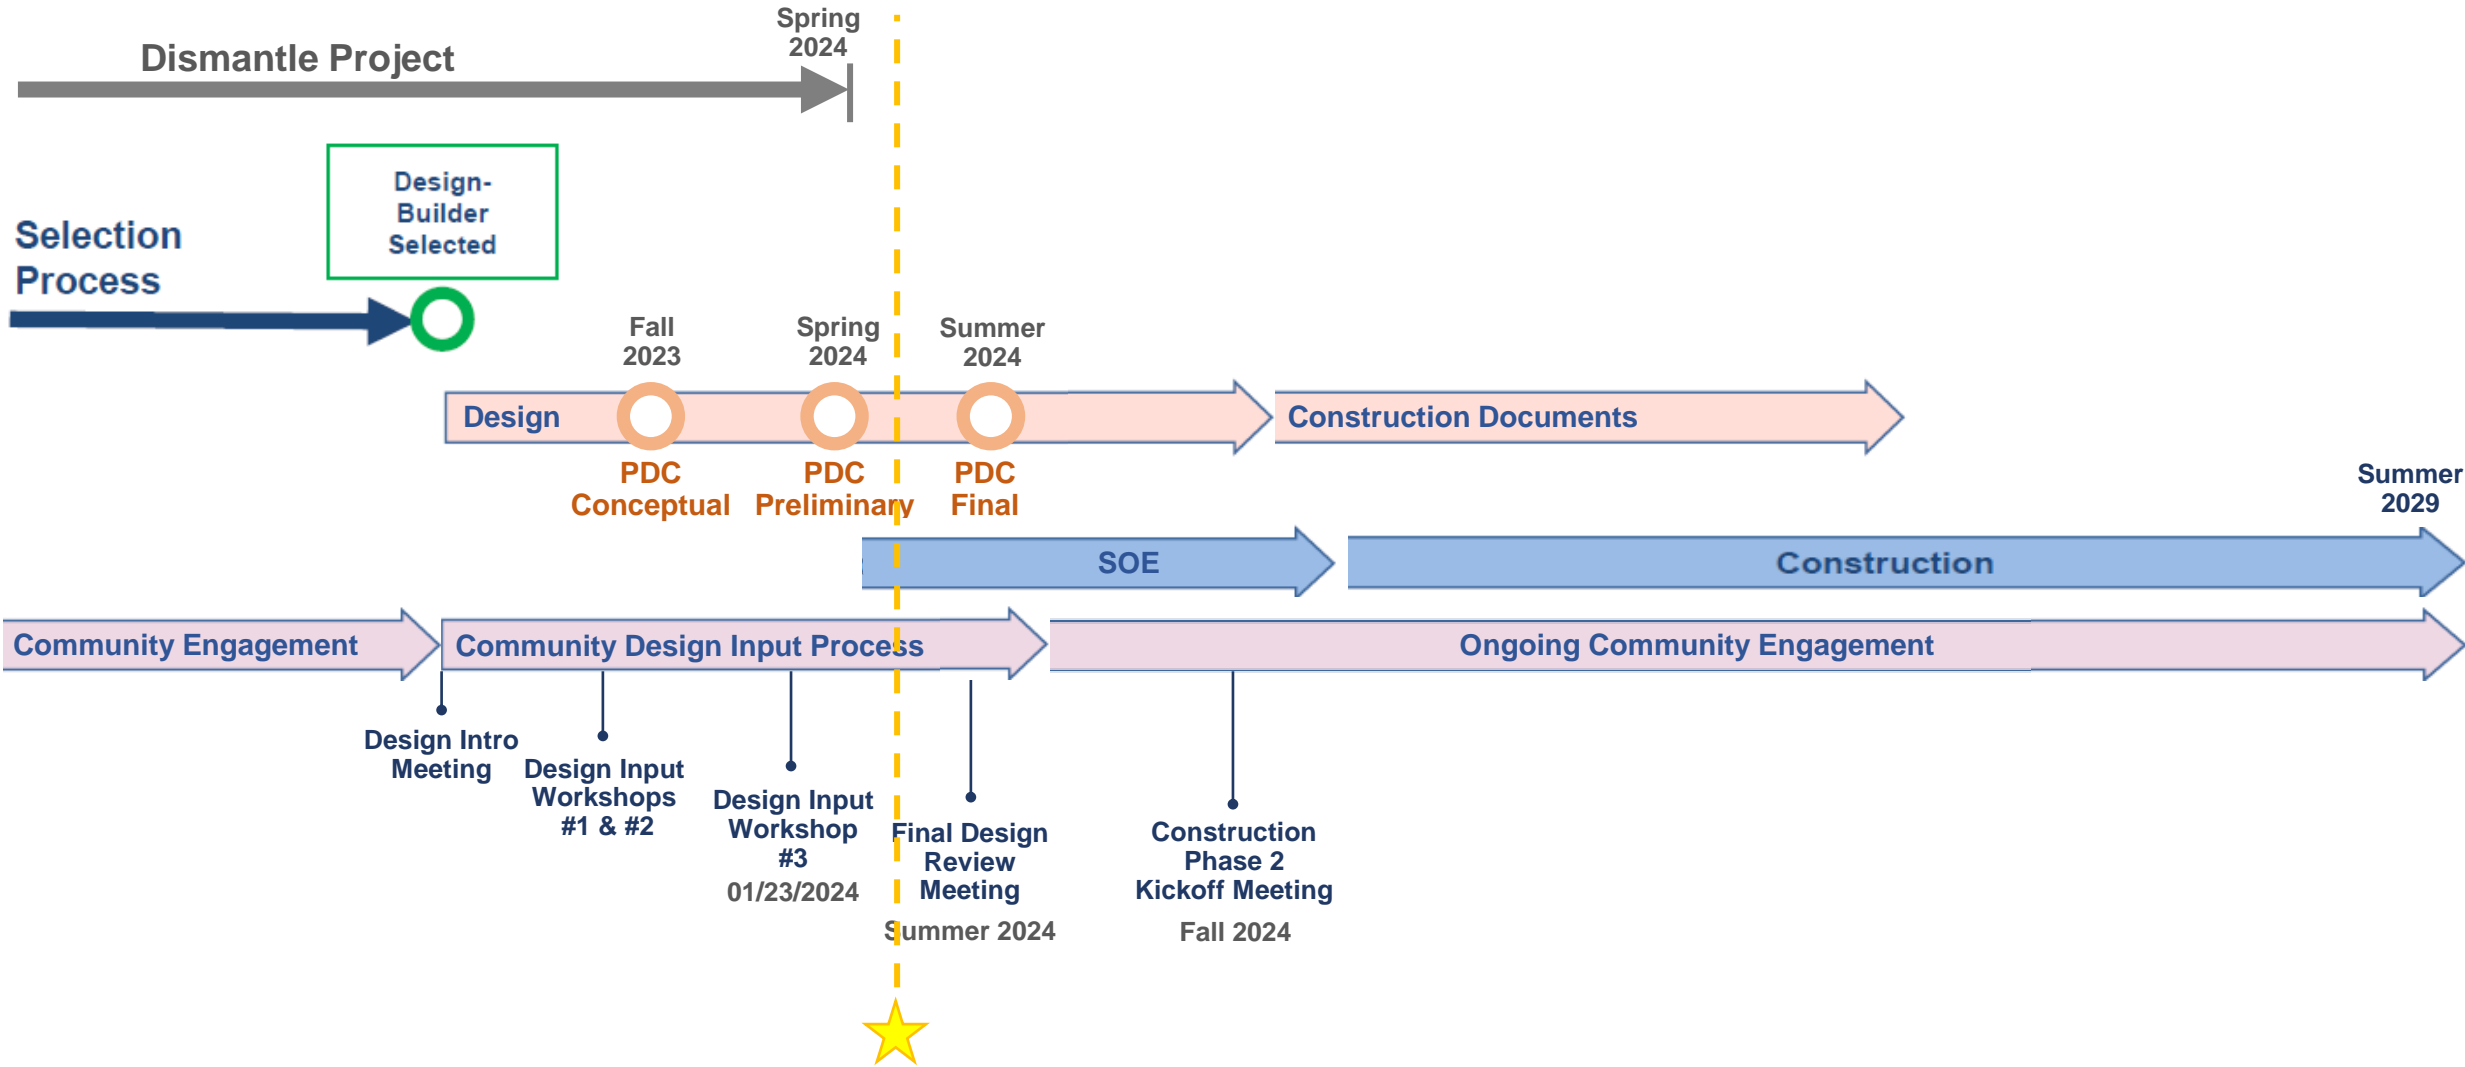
Spring 2024

Dismantle Project

Design-Builder Selected

Selection Process

Fall 2023

Spring 2024

Summer 2024

Design

Construction Documents

PDC Conceptual

PDC Preliminary

PDC Final

Summer 2029

SOE

Construction

Community Engagement

Community Design Input Process

Ongoing Community Engagement

Design Intro Meeting

Design Input Workshops #1 & #2

Design Input Workshop #3
01/23/2024

Final Design Review Meeting
Summer 2024

Construction Phase 2 Kickoff Meeting
Fall 2024